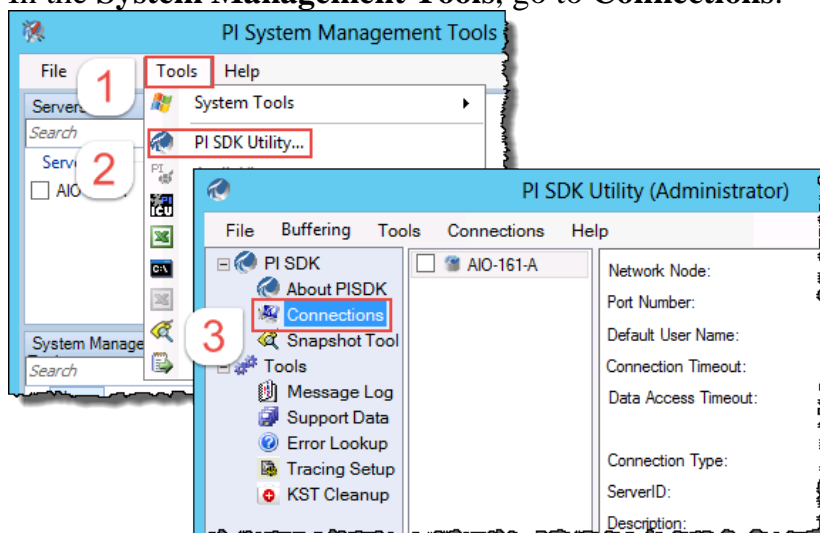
In the **System Management Tools**, go to **Connections**.

PI System Management Tools

File Tools Help

1

Servers

Search

Serv

2

AIO

System Tools

PI SDK Utility...

System Manage

Search

PI SDK Utility (Administrator)

File Buffering Tools Connections Help

PI SDK

About PISDK

Connections

3

Snapshot Tool

Tools

Message Log

Support Data

Error Lookup

Tracing Setup

KST Cleanup

AIO-161-A

Network Node:

Port Number:

Default User Name:

Connection Timeout:

Data Access Timeout:

Connection Type:

ServerID:

Description: